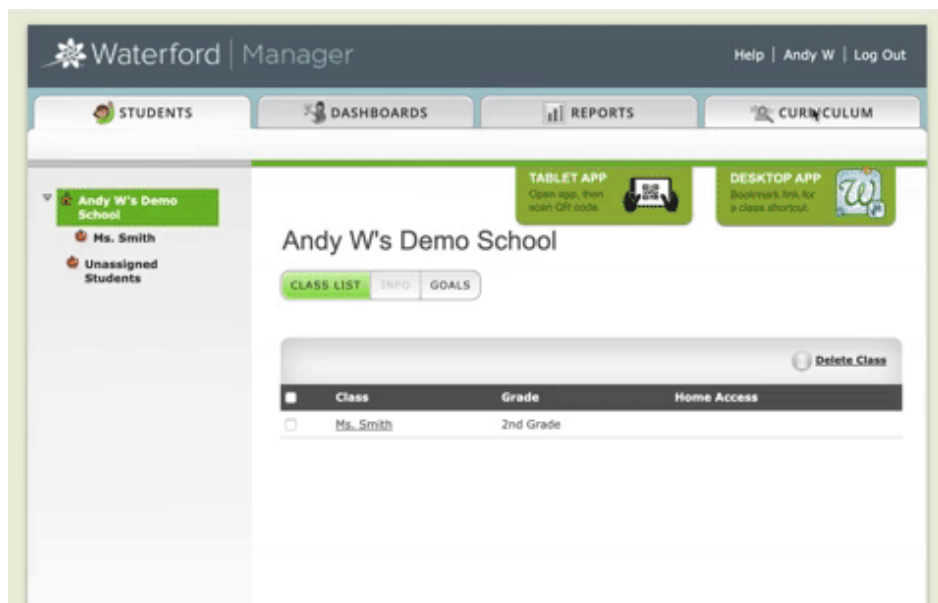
Waterford | Manager

Help | Andy W | Log Out

STUDENTS
DASHBOARDS
REPORTS
CURRICULUM

Andy W's Demo School
Ms. Smith
Unassigned Students

TABLET APP
Open app, then scan QR code.

DESKTOP APP
Bookmark link for a class shortcut.

Andy W's Demo School

CLASS LIST
INFO
GOALS

Delete Class

| | Class | Grade | Home Access |
|---|---|---|---|
| | Ms. Smith | 2nd Grade | |